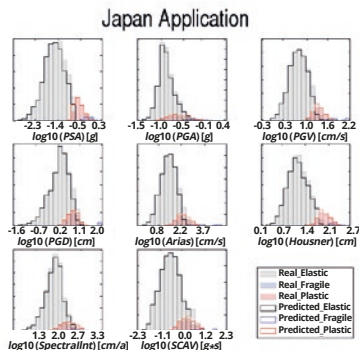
Japan Application

-2.3 -1.4 -0.5 0.3
$log10\,(PSA)\,[g]$

-1.5 -1.0 -0.5 -0.1 0.4
$log10\,(PGA)\,[g]$

-0.3 0.5 1.4 2.2
$log10\,(PGV)\,[cm/s]$

-1.6 -0.7 0.2 1.1 2.0
$log10\,(PGD)\,[cm]$

0.8 2.2 3.7
$log10\,(Arias)\,[cm/s]$

0.1 0.7 1.4 2.1 2.7
$log10\,(Housner)\,[cm]$

1.3 2.0 2.7 3.3
$log10\,(SpectralInt)\,[cm/a]$

-2.3 -1.1 0.0 1.2 2.3
$log10\,(SCAV)\,[g*s]$

Real_Elastic
Real_Fragile
Real_Plastic
Predicted_Elastic
Predicted_Fragile
Predicted_Plastic